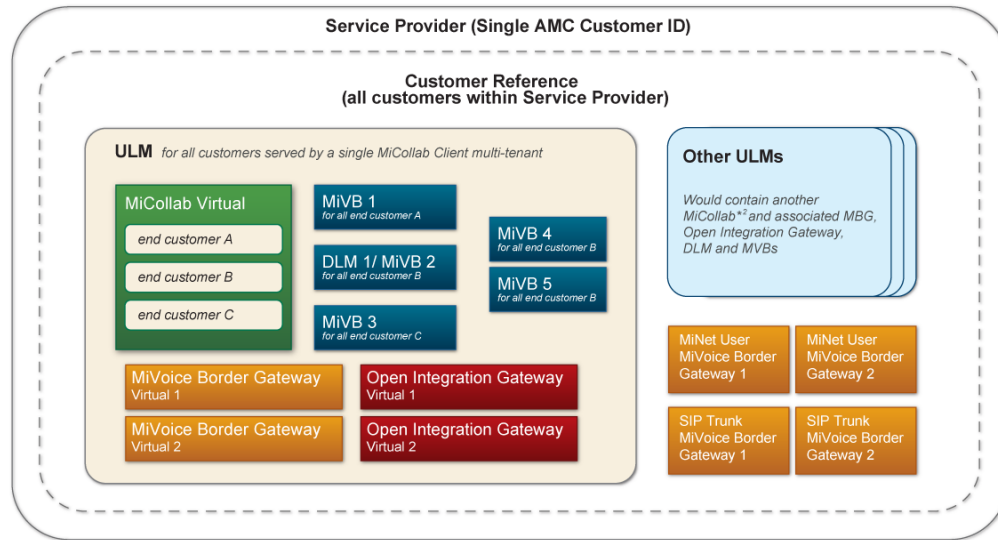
Service Provider (Single AMC Customer ID)

Customer Reference
(all customers within Service Provider)

ULM for all customers served by a single MiCollab Client multi-tenant

MiCollab Virtual

end customer A

end customer B

end customer C

MiVB 1
for all end customer A

DLM 1/ MiVB 2
for all end customer B

MiVB 3
for all end customer C

MiVB 4
for all end customer B

MiVB 5
for all end customer B

MiVoice Border Gateway
Virtual 1

Open Integration Gateway
Virtual 1

MiVoice Border Gateway
Virtual 2

Open Integration Gateway
Virtual 2

Other ULMs

Would contain another MiCollab$^{*2}$ and associated MBG, Open Integration Gateway, DLM and MVBs

MiNet User MiVoice Border Gateway 1

MiNet User MiVoice Border Gateway 2

SIP Trunk MiVoice Border Gateway 1

SIP Trunk MiVoice Border Gateway 2